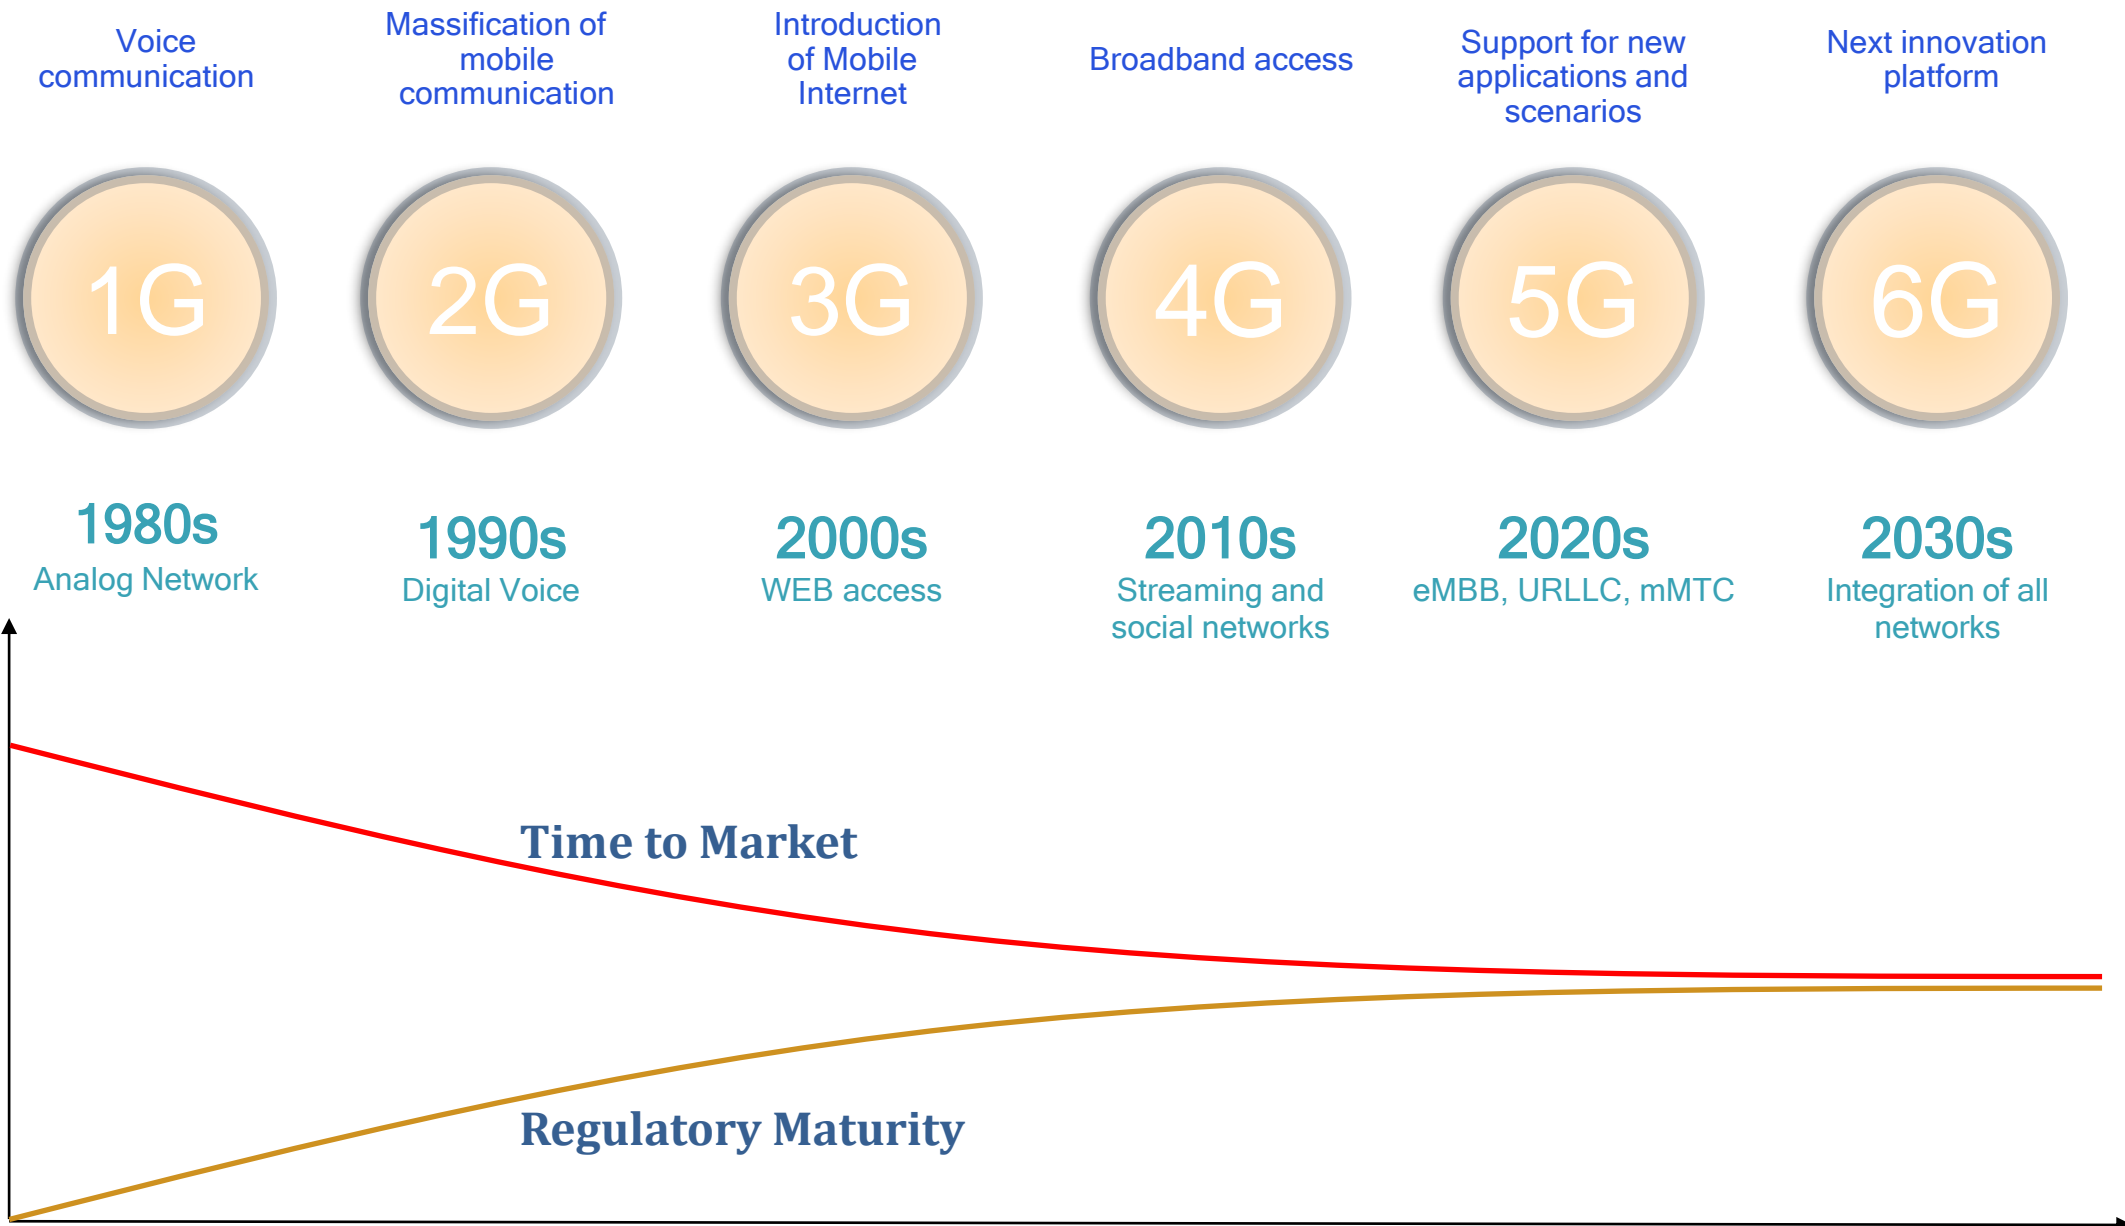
Voice communication

Massification of mobile communication

Introduction of Mobile Internet

Broadband access

Support for new applications and scenarios

Next innovation platform

1G

2G

3G

4G

5G

6G

1980s
Analog Network

1990s
Digital Voice

2000s
WEB access

2010s
Streaming and social networks

2020s
eMBB, URLLC, mMTC

2030s
Integration of all networks

Time to Market

Regulatory Maturity